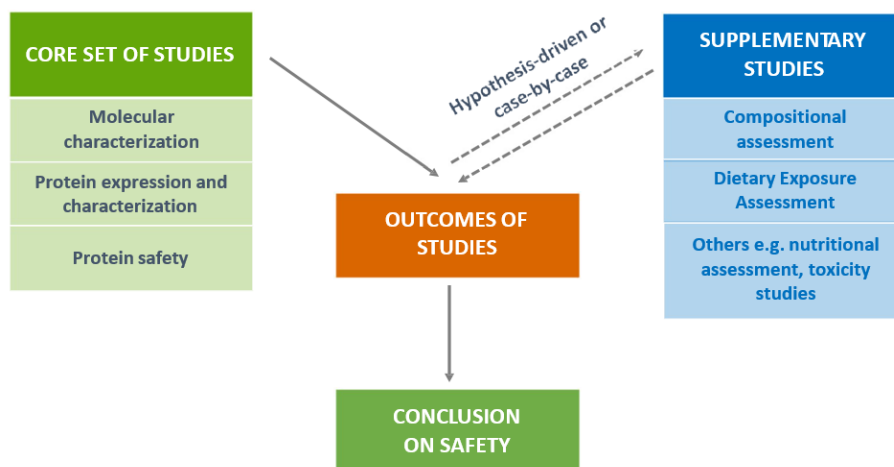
CORE SET OF STUDIES

Molecular characterization

Protein expression and characterization

Protein safety

Hypothesis-driven or case-by-case

SUPPLEMENTARY STUDIES

Compositional assessment

Dietary Exposure Assessment

Others e.g. nutritional assessment, toxicity studies

OUTCOMES OF STUDIES

CONCLUSION ON SAFETY